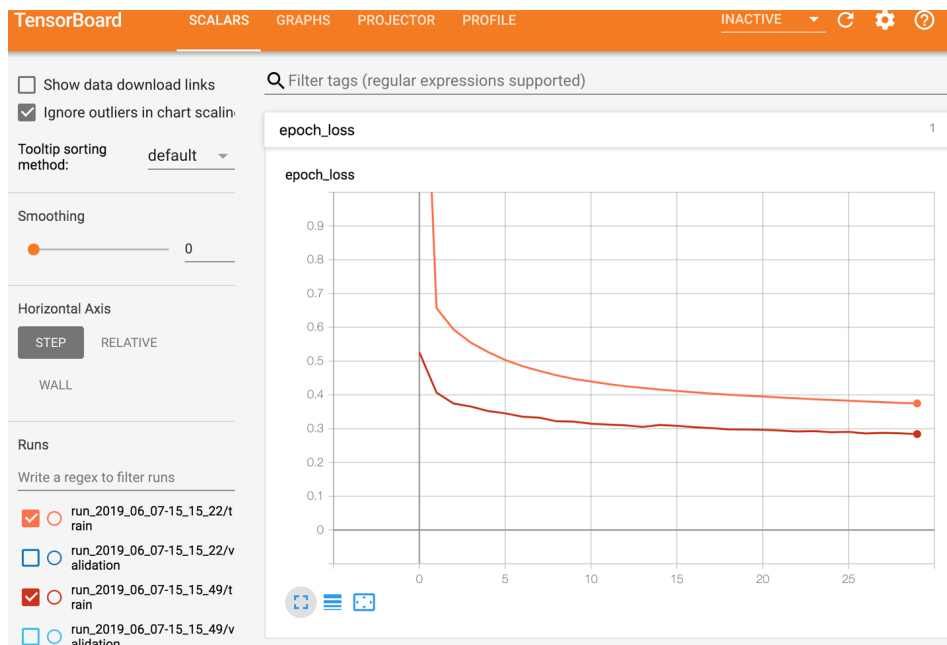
TensorBoard SCALARS GRAPHS PROJECTOR PROFILE INACTIVE

Show data download links
Ignore outliers in chart scalin

Tooltip sorting method: default

Smoothing
0

Horizontal Axis
STEP RELATIVE
WALL

Runs
Write a regex to filter runs
run_2019_06_07-15_15_22/train
run_2019_06_07-15_15_22/validation
run_2019_06_07-15_15_49/train
run_2019_06_07-15_15_49/validation

Filter tags (regular expressions supported)

epoch_loss 1

epoch_loss
0.9
0.8
0.7
0.6
0.5
0.4
0.3
0.2
0.1
0
0 5 10 15 20 25